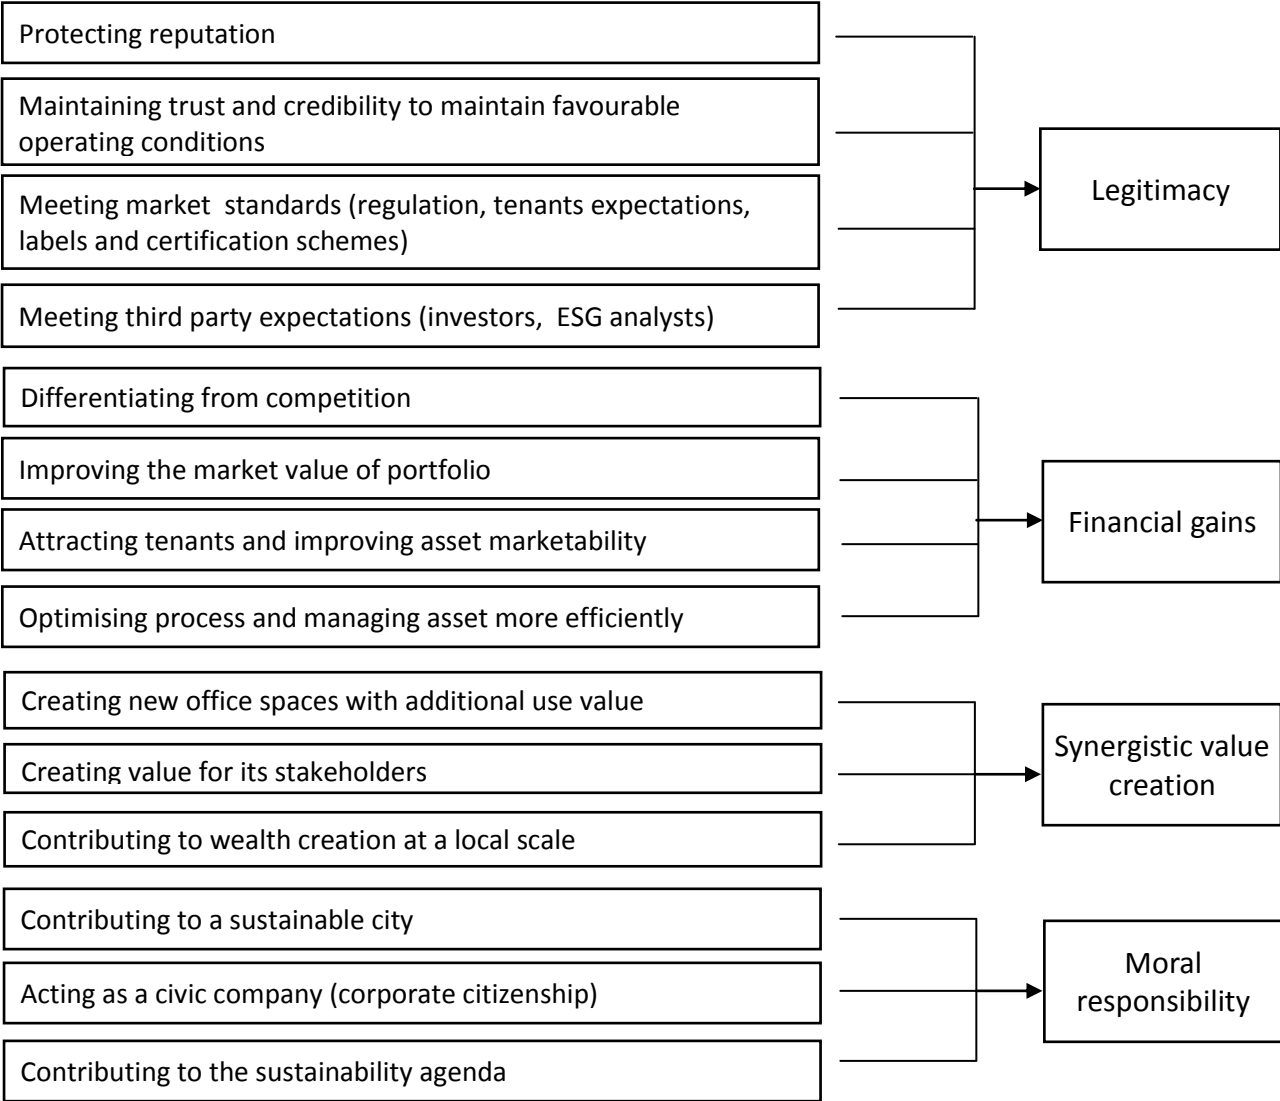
Protecting reputation

Maintaining trust and credibility to maintain favourable operating conditions

Meeting market standards (regulation, tenants expectations, labels and certification schemes)

Meeting third party expectations (investors, ESG analysts)

Legitimacy

Differentiating from competition

Improving the market value of portfolio

Attracting tenants and improving asset marketability

Optimising process and managing asset more efficiently

Financial gains

Creating new office spaces with additional use value

Creating value for its stakeholders

Contributing to wealth creation at a local scale

Synergistic value creation

Contributing to a sustainable city

Acting as a civic company (corporate citizenship)

Contributing to the sustainability agenda

Moral responsibility